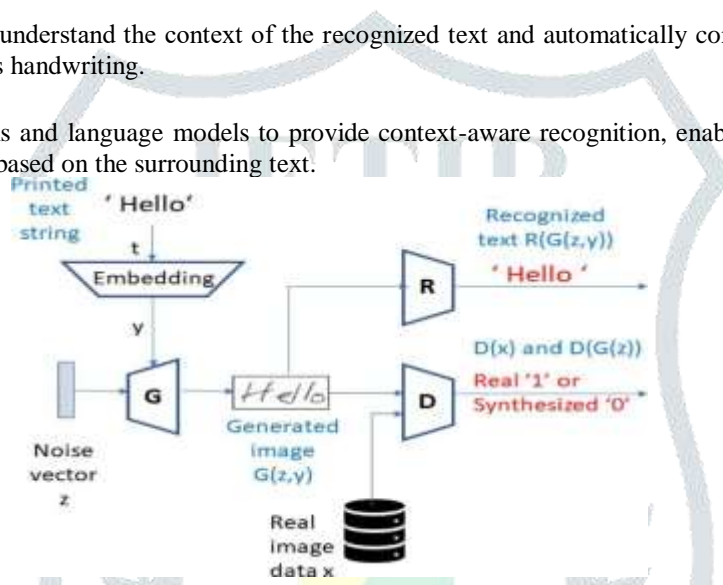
understand the context of the recognized text and automatically co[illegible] s handwriting.

s and language models to provide context-aware recognition, enab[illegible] based on the surrounding text.

Printed text string
' Hello'
t
Embedding
y
Noise vector z
G
Hello
Generated image G(z,y)
R
Recognized text R(G(z,y))
' Hello '
D
D(x) and D(G(z))
Real '1' or Synthesized '0'
Real image data x